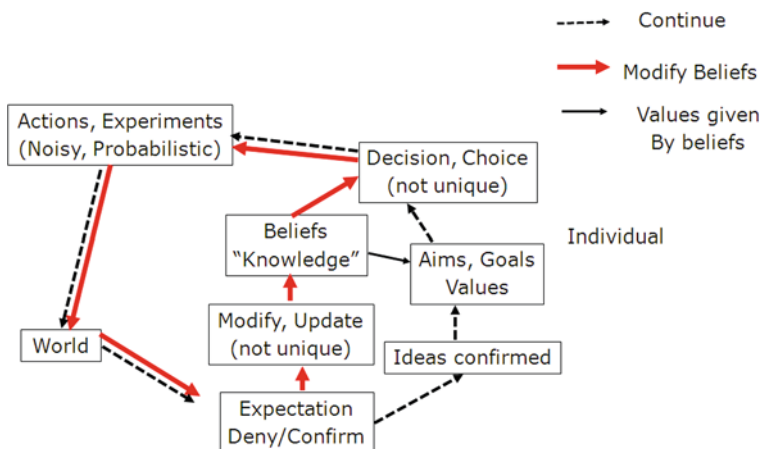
Continue

Modify Beliefs

Values given By beliefs

Actions, Experiments (Noisy, Probabilistic)

Decision, Choice (not unique)

Beliefs “Knowledge”

Individual

Aims, Goals Values

Modify, Update (not unique)

World

Ideas confirmed

Expectation Deny/Confirm